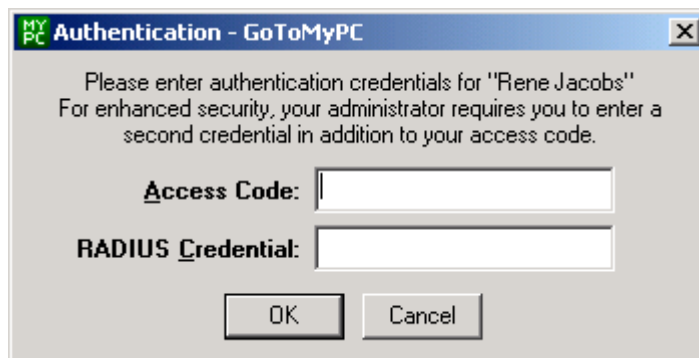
MY PC Authentication - GoToMyPC

Please enter authentication credentials for "Rene Jacobs"
For enhanced security, your administrator requires you to enter a second credential in addition to your access code.

Access Code:

RADIUS Credential:

OK

Cancel